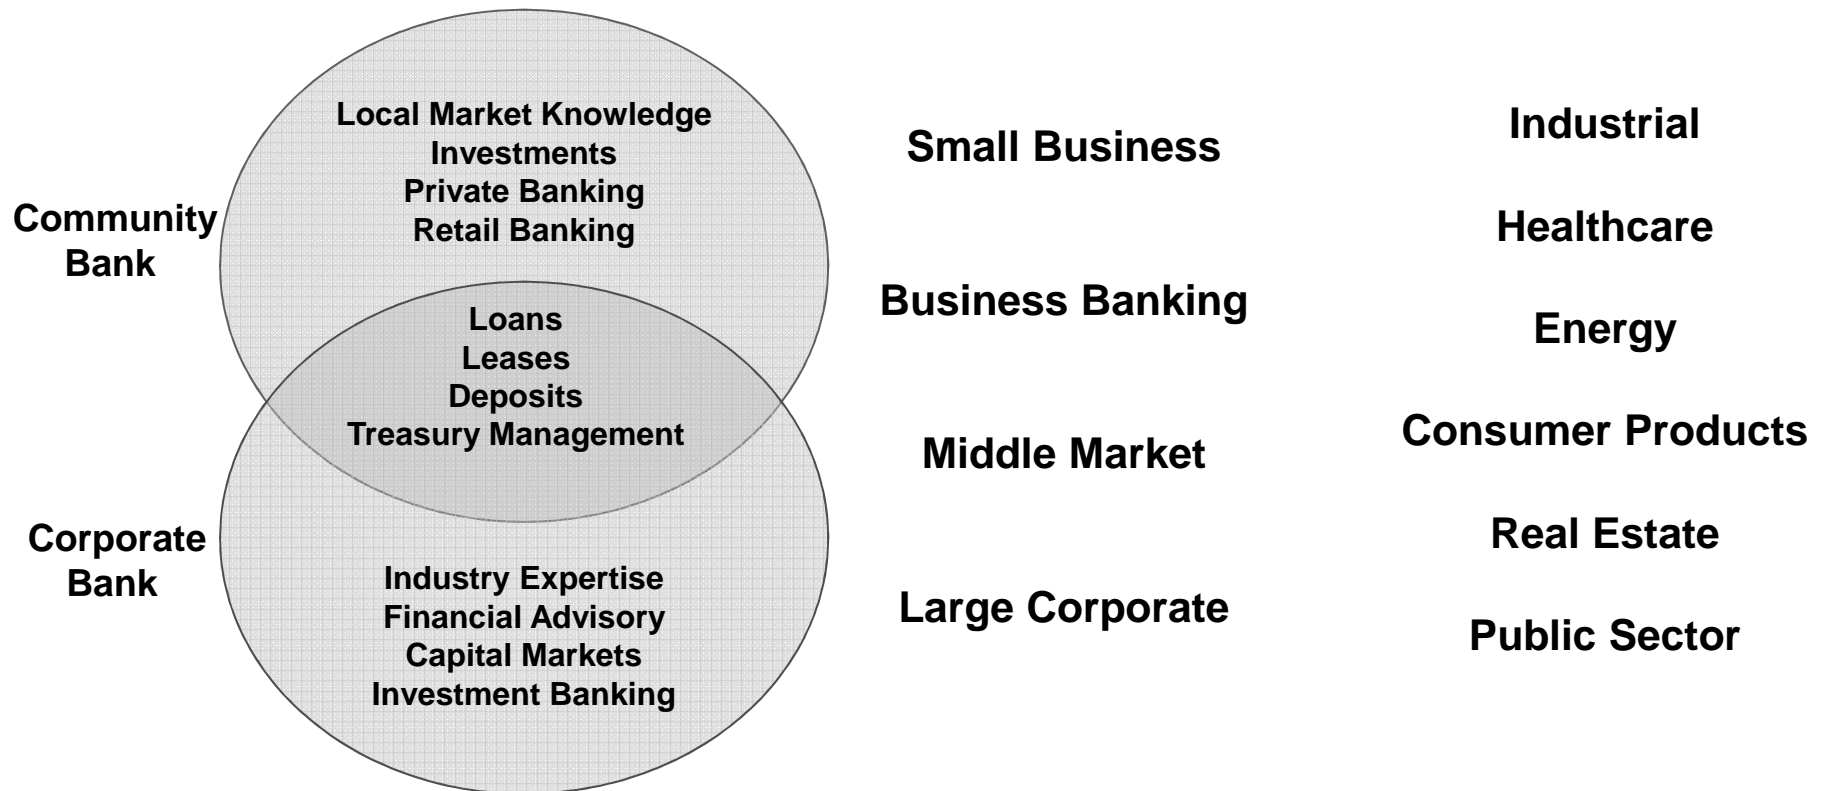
Community Bank

Local Market Knowledge
Investments
Private Banking
Retail Banking

Loans
Leases
Deposits
Treasury Management

Corporate Bank

Industry Expertise
Financial Advisory
Capital Markets
Investment Banking

Small Business

Business Banking

Middle Market

Large Corporate

Industrial

Healthcare

Energy

Consumer Products

Real Estate

Public Sector